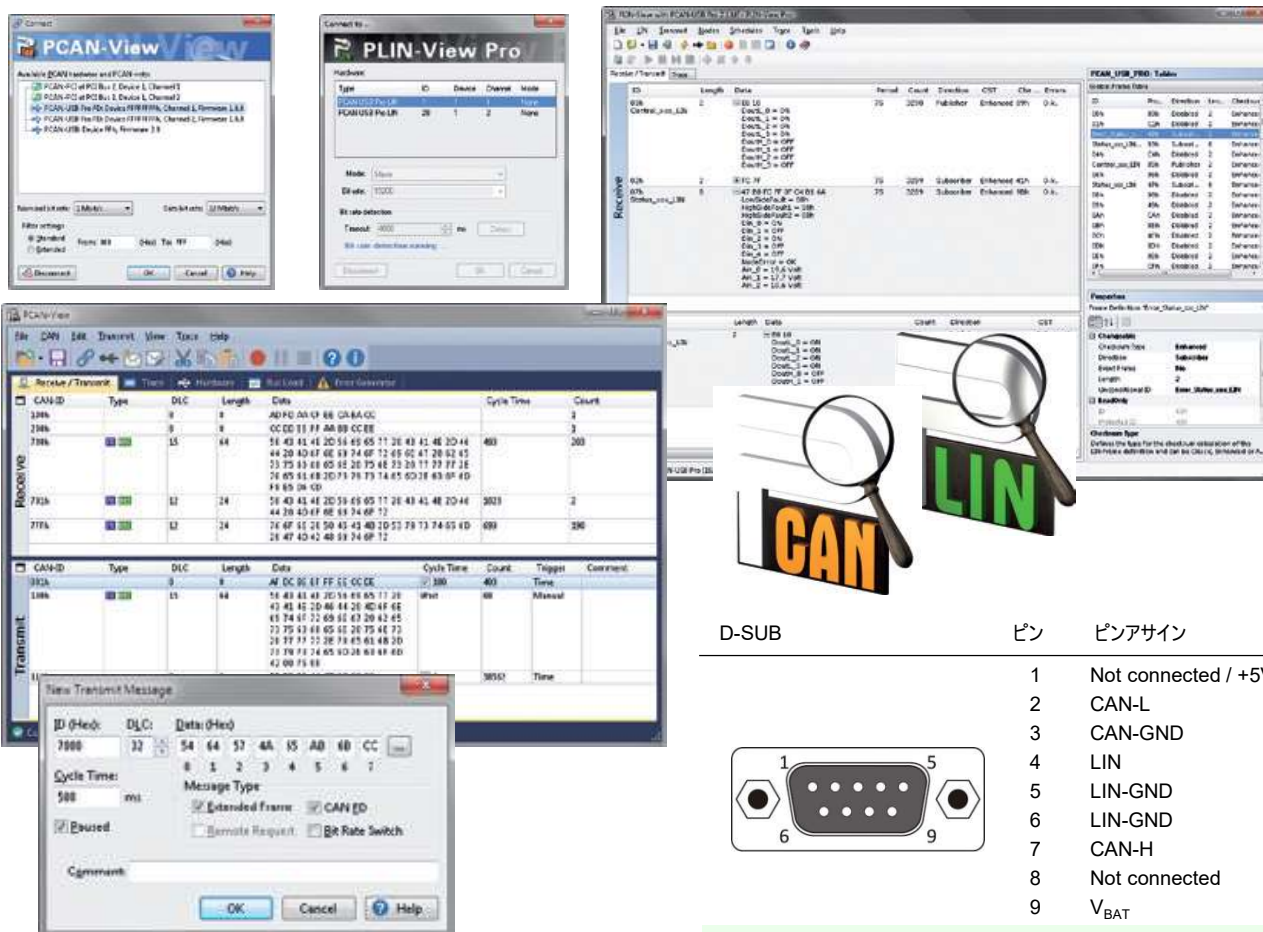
Connect

PCAN-View

Available PCAN hardware and PCAN-nets:

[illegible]

Nominal bit rate: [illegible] Data bit rate: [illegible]

Filter settings
Standard From: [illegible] To: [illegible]
Extended

Disconnect OK Cancel Help

Connect to...

PLIN-View Pro

Hardware

| Type | ID | Device | Channel | Mode |
|---|---|---|---|---|
| PCAN-USB Pro LIN | 1 | 1 | 1 | None |
| PCAN-USB Pro LIN | 20 | 1 | 2 | None |

Mode:
Bit rate:
Bit rate detection
Timeout: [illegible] ms Detect
Bit rate detection running

Disconnect OK Cancel

PLIN-View with PCAN-USB Pro

File LIN Transmit Nodes Schedules Trace Tools Help

Receive / Transmit Trace

PCAN_USB_PRO: Tables

Properties

PCAN-View

File CAN Edit Transmit View Trace Help

Receive / Transmit Trace Hardware Bus Load Error Generator

Receive

| CAN-ID | Type | DLC | Length | Data | Cycle Time | Count |
|---|---|---|---|---|---|---|
| 339h | | 8 | 8 | AD FD AA CF BE CA BA CC | | 1 |
| 234h | | 8 | 8 | CC DD 11 FF AA BB CC EE | | 1 |
| 798h | | 15 | 64 | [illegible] | 403 | 203 |
| 7B1h | | 12 | 24 | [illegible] | 1023 | 2 |
| 7FFh | | 12 | 24 | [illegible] | 699 | 590 |

Transmit

| CAN-ID | Type | DLC | Length | Data | Cycle Time | Count | Trigger | Comment |
|---|---|---|---|---|---|---|---|---|
| 002h | | 8 | 8 | AF DC BE 67 FF 55 CC EE | 100 | 403 | Time | |
| 100h | | 15 | 64 | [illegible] | Wait | 60 | Manual | |

New Transmit Message

ID (Hex): 7000
DLC: 32
Data (Hex): 54 64 57 4A 55 AB 6B CC
0 1 2 3 4 5 6 7
Cycle Time: 500 ms
Message Type
Extended Frame CAN FD
Remote Request Bit Rate Switch
Paused
Comment:
OK Cancel Help

CAN

LIN

| D-SUB | ピン | ピンアサイン |
|---|---|---|
| | 1 | Not connected / +5V |
| | 2 | CAN-L |
| | 3 | CAN-GND |
| | 4 | LIN |
| | 5 | LIN-GND |
| | 6 | LIN-GND |
| | 7 | CAN-H |
| | 8 | Not connected |
| | 9 | $V_{BAT}$ |

1 5 6 9